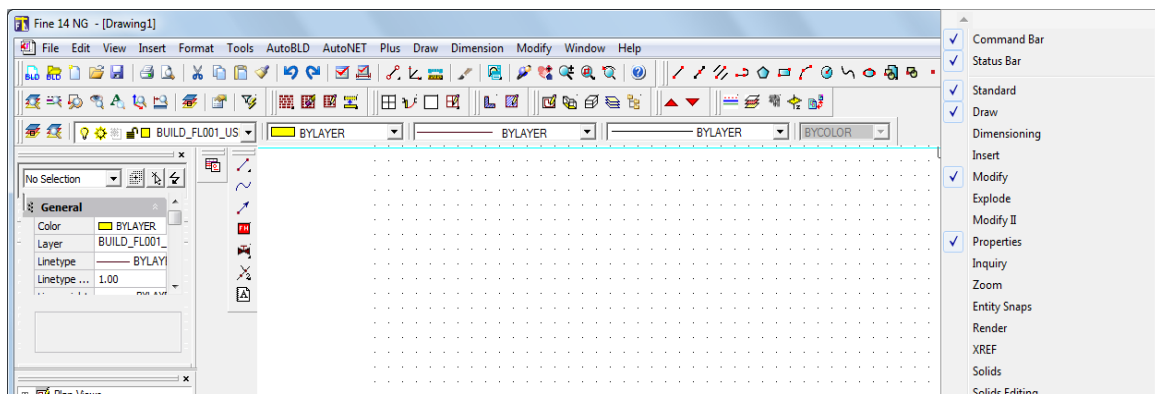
Fine 14 NG - [Drawing1]

File Edit View Insert Format Tools AutoBLD AutoNET Plus Draw Dimension Modify Window Help

BUILD_FL001_US

BYLAYER

BYLAYER

BYLAYER

BYCOLOR

No Selection

General

| Color | BYLAYER |
|---|---|
| Layer | BUILD_FL001_ |
| Linetype | BYLAYI |
| Linetype ... | 1.00 |

Plan Views

Command Bar
Status Bar
Standard
Draw
Dimensioning
Insert
Modify
Explode
Modify II
Properties
Inquiry
Zoom
Entity Snaps
Render
XREF
Solids
Solids Editing